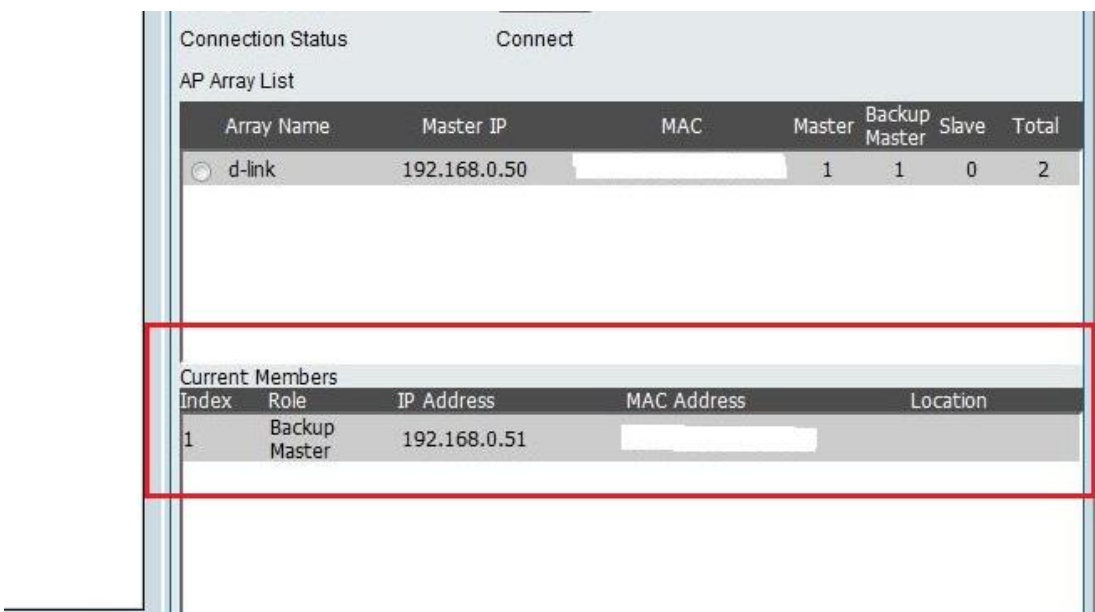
Connection Status Connect

AP Array List

| Array Name | Master IP | MAC | Master | Backup Master | Slave | Total |
|---|---|---|---|---|---|---|
| d-link | 192.168.0.50 | | 1 | 1 | 0 | 2 |

Current Members

| Index | Role | IP Address | MAC Address | Location |
|---|---|---|---|---|
| 1 | Backup Master | 192.168.0.51 | | |